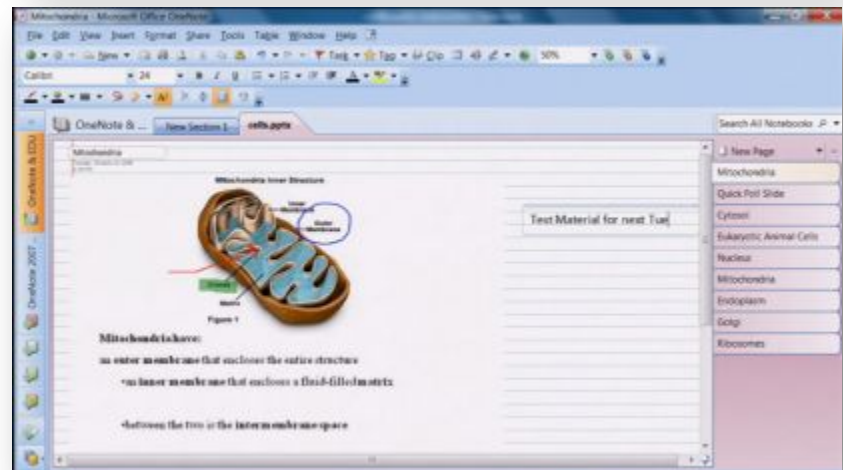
Mitochondria - Microsoft Office OneNote

File Edit View Insert Format Share Tools Table Window Help

New Tag Tag Clip 50%

Calibri 24

OneNote & ... New Section 1 cells.pptx

Search All Notebooks

OneNote & EDU

OneNote 2007

Mitochondria

Mitochondria Inner Structure

Inner Membrane

Outer Membrane

Cristae

Matrix

Figure 1

Test Material for next Tue

Mitochondria have:

an outer membrane that encloses the entire structure

•an inner membrane that encloses a fluid-filled matrix

•between the two is the intermembrane space

New Page

Mitochondria

Quick Poll Slide

Cytosol

Eukaryotic Animal Cells

Nucleus

Mitochondria

Endoplasm

Golgi

Ribosomes